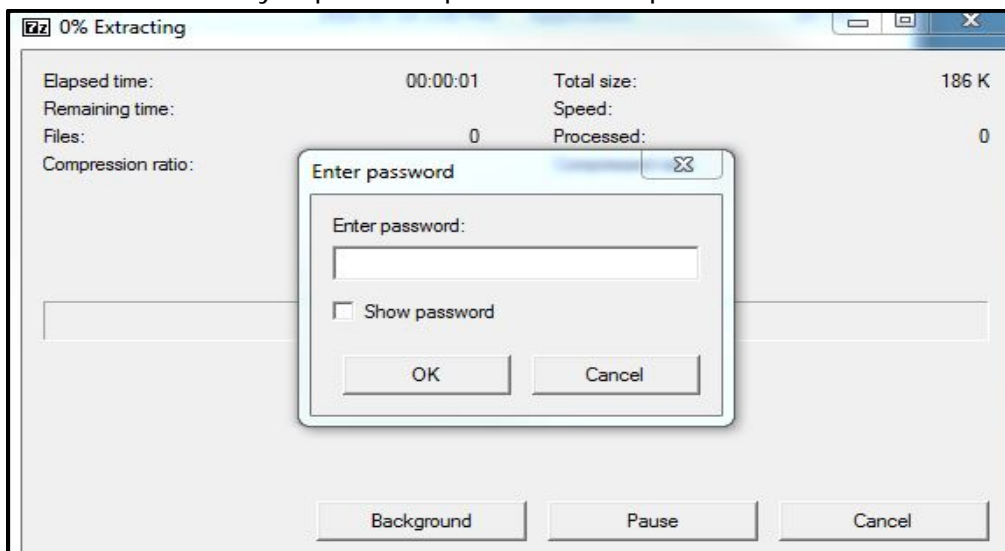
7z 0% Extracting

Elapsed time: 00:00:01
Remaining time:
Files: 0
Compression ratio:

Total size: 186 K
Speed:
Processed: 0

Enter password

Enter password:

Show password

OK

Cancel

Background

Pause

Cancel